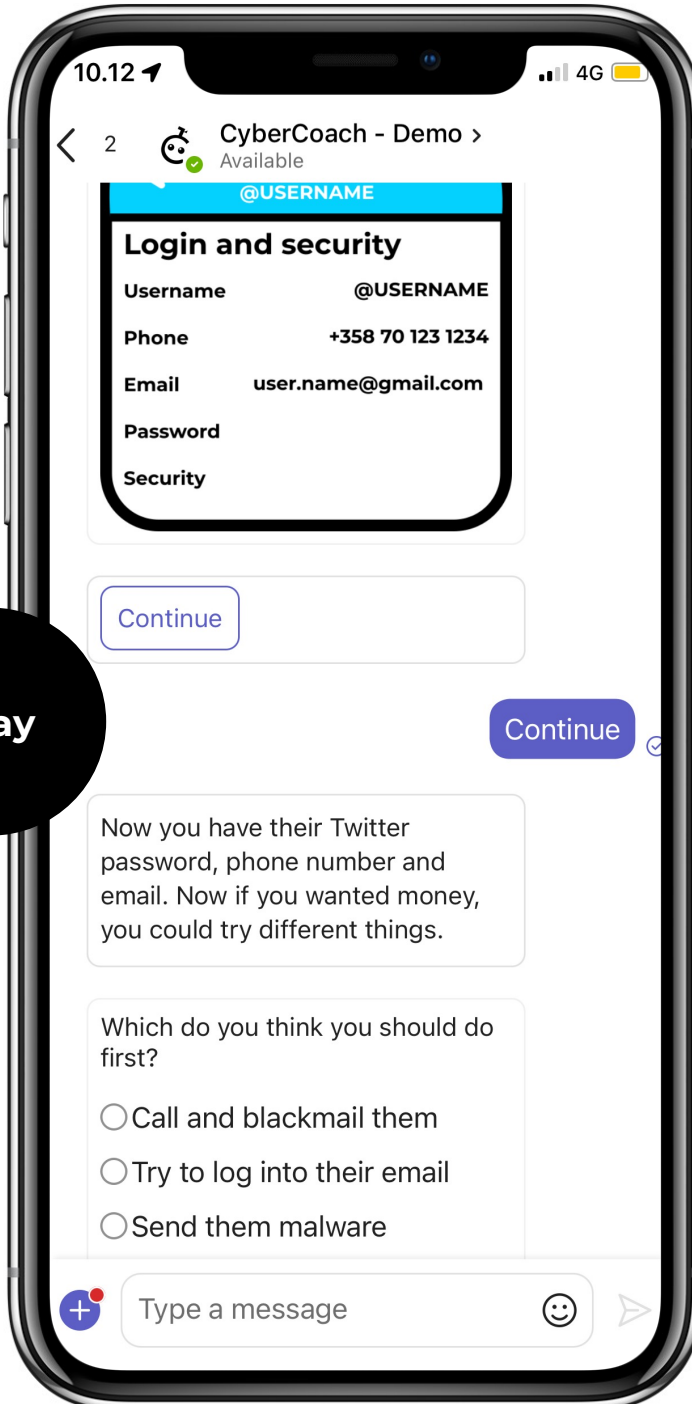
10.12

4G

2

CyberCoach - Demo >
Available

@USERNAME

Login and security

| | |
|---|---|
| Username | @USERNAME |
| Phone | +358 70 123 1234 |
| Email | user.name@gmail.com |
| Password | |
| Security | |

Continue

ay

Continue

Now you have their Twitter password, phone number and email. Now if you wanted money, you could try different things.

Which do you think you should do first?

Call and blackmail them

Try to log into their email

Send them malware

Type a message